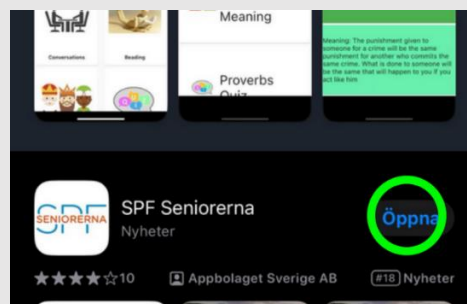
Conversations

Reading

Meaning

Proverbs Quiz

Meaning: The punishment given to someone for a crime will be the same punishment for another who commits the same crime. What is done to someone will be the same that will happen to you if you act like him

SPF
SENIORERNA

SPF Seniorerna

Nyheter

Öppna

★★★★☆10

Appbolaget Sverige AB

#18 Nyheter